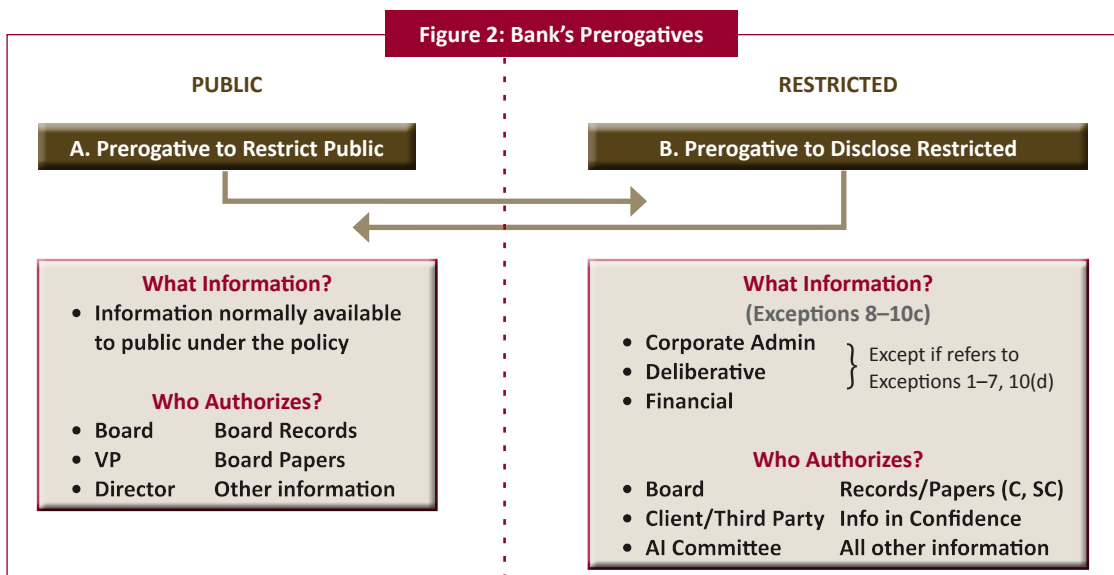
Figure 2: Bank's Prerogatives

PUBLIC

RESTRICTED

A. Prerogative to Restrict Public

B. Prerogative to Disclose Restricted

What Information?

- Information normally available to public under the policy

Who Authorizes?

- Board Board Records
- VP Board Papers
- Director Other information

What Information?
(Exceptions 8–10c)

- Corporate Admin
- Deliberative
- Financial

Except if refers to Exceptions 1–7, 10(d)

Who Authorizes?

- Board Records/Papers (C, SC)
- Client/Third Party Info in Confidence
- AI Committee All other information